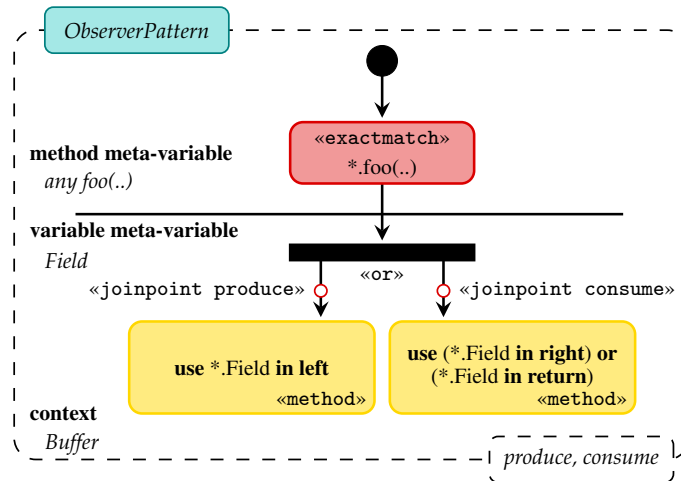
ObserverPattern

method meta-variable
any foo(..)

«exactmatch»
*.foo(..)

variable meta-variable
Field

«or»

«joinpoint produce»

«joinpoint consume»

use *.Field in left
«method»

use (*.Field in right) or (*.Field in return)
«method»

context
Buffer

produce, consume